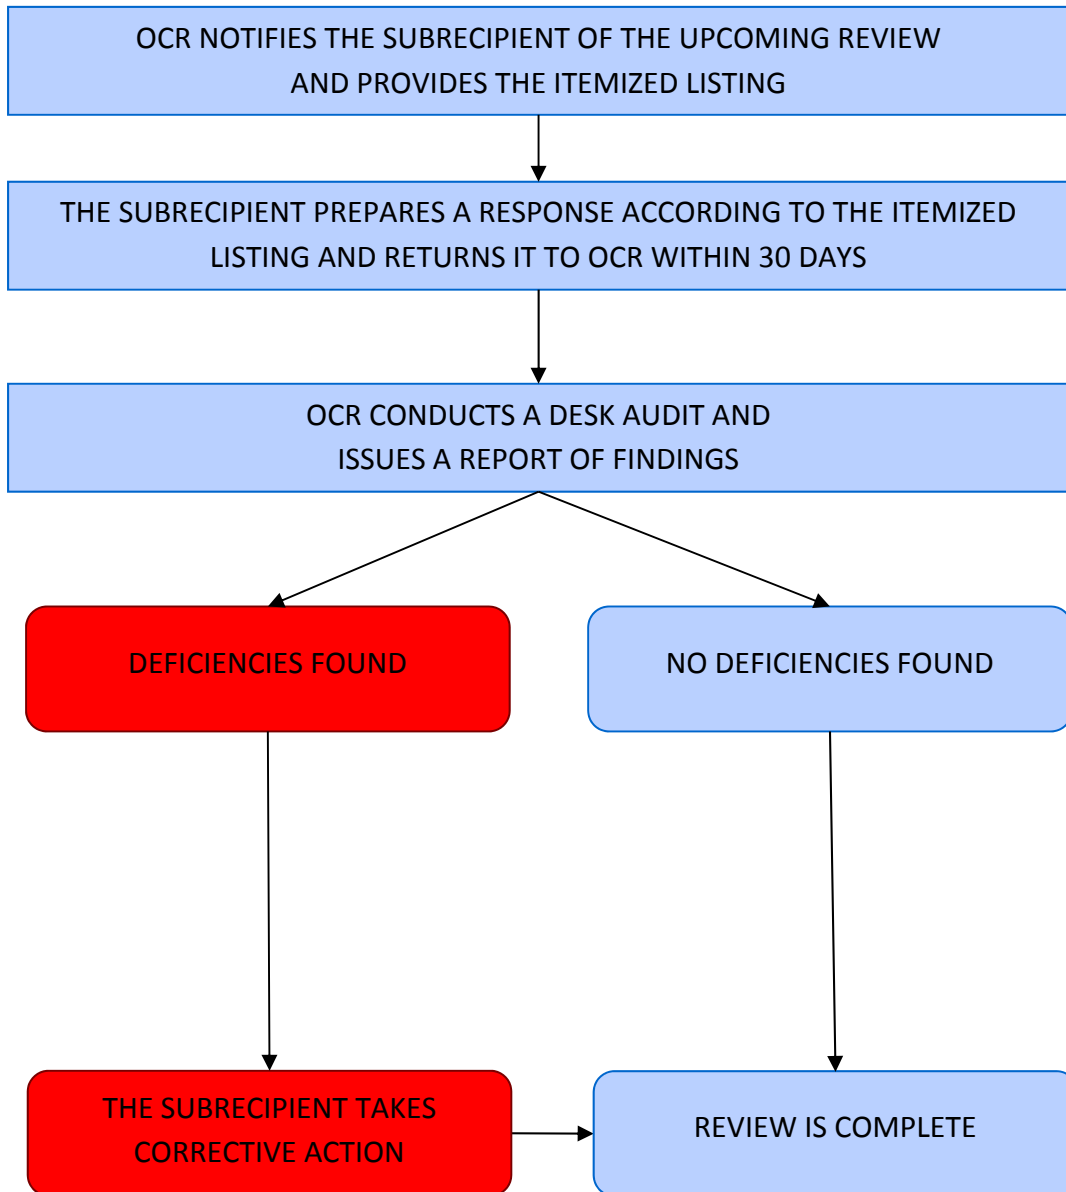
OCR NOTIFIES THE SUBRECIPIENT OF THE UPCOMING REVIEW AND PROVIDES THE ITEMIZED LISTING

THE SUBRECIPIENT PREPARES A RESPONSE ACCORDING TO THE ITEMIZED LISTING AND RETURNS IT TO OCR WITHIN 30 DAYS

OCR CONDUCTS A DESK AUDIT AND ISSUES A REPORT OF FINDINGS

DEFICIENCIES FOUND

NO DEFICIENCIES FOUND

THE SUBRECIPIENT TAKES CORRECTIVE ACTION

REVIEW IS COMPLETE